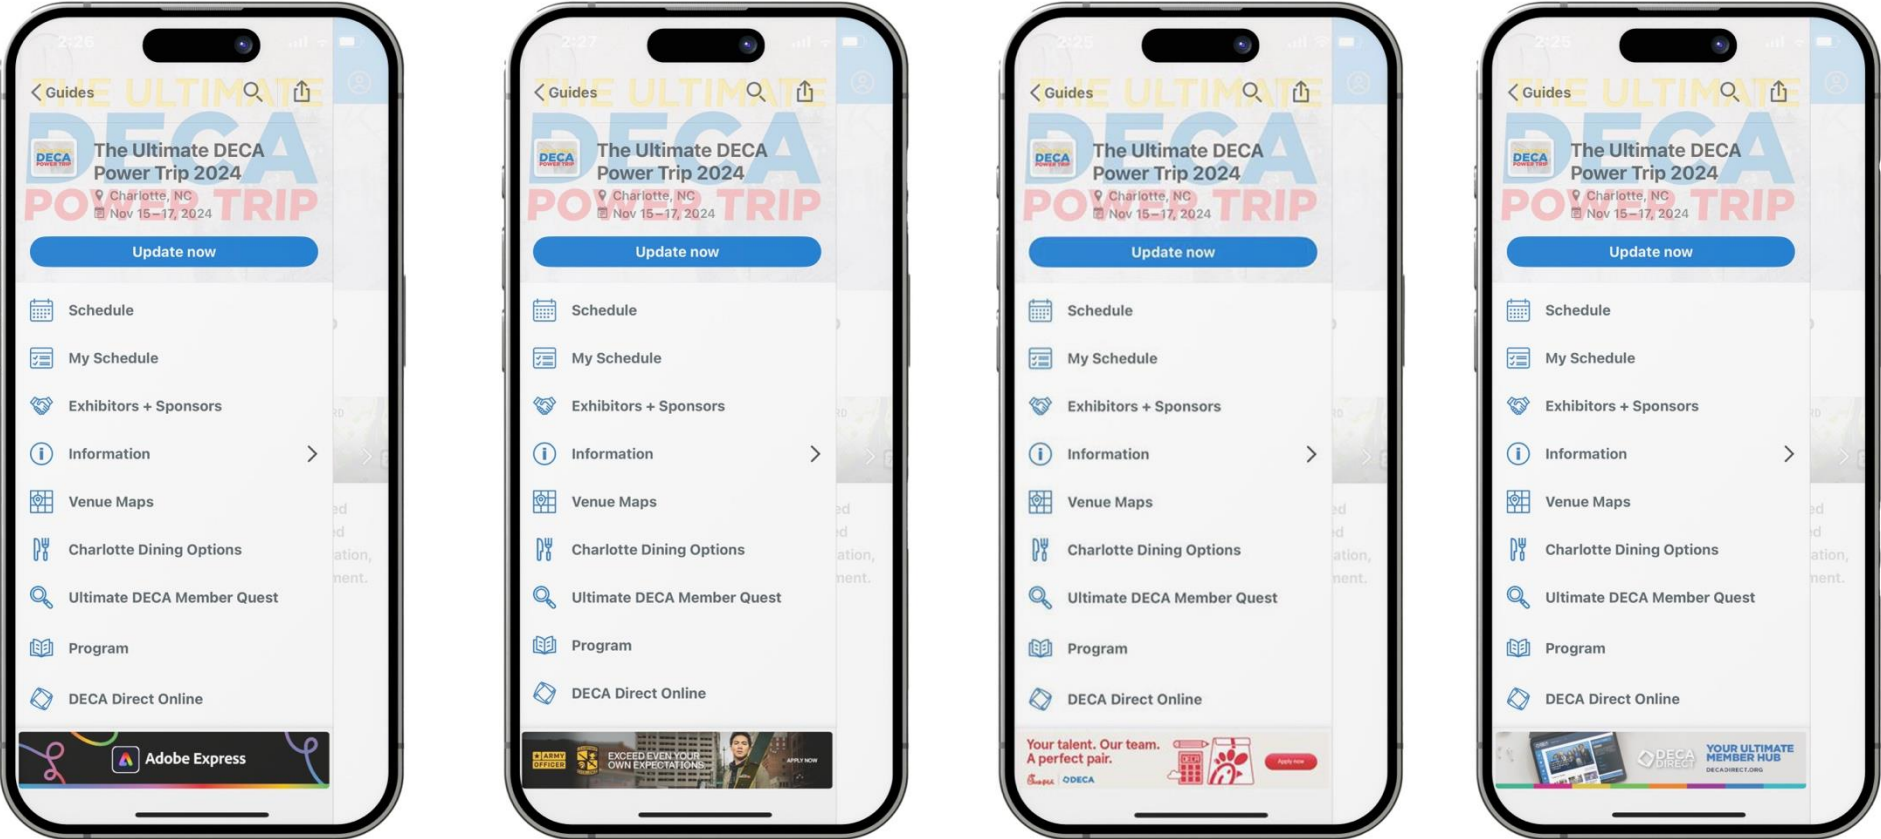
2:26

Guides

THE ULTIMATE DECA POWER TRIP

DECA

The Ultimate DECA Power Trip 2024

Charlotte, NC

Nov 15 – 17, 2024

Update now

Schedule

My Schedule

Exhibitors + Sponsors

Information

Venue Maps

Charlotte Dining Options

Ultimate DECA Member Quest

Program

DECA Direct Online

Adobe Express

2:27

Guides

THE ULTIMATE DECA POWER TRIP

DECA

The Ultimate DECA Power Trip 2024

Charlotte, NC

Nov 15 – 17, 2024

Update now

Schedule

My Schedule

Exhibitors + Sponsors

Information

Venue Maps

Charlotte Dining Options

Ultimate DECA Member Quest

Program

DECA Direct Online

ARMY OFFICER

EXCEED EVEN YOUR OWN EXPECTATIONS

APPLY NOW

2:25

Guides

THE ULTIMATE DECA POWER TRIP

DECA

The Ultimate DECA Power Trip 2024

Charlotte, NC

Nov 15 – 17, 2024

Update now

Schedule

My Schedule

Exhibitors + Sponsors

Information

Venue Maps

Charlotte Dining Options

Ultimate DECA Member Quest

Program

DECA Direct Online

Your talent. Our team. A perfect pair.

Chick-fil-A DECA

Apply now

2:25

Guides

THE ULTIMATE DECA POWER TRIP

DECA

The Ultimate DECA Power Trip 2024

Charlotte, NC

Nov 15 – 17, 2024

Update now

Schedule

My Schedule

Exhibitors + Sponsors

Information

Venue Maps

Charlotte Dining Options

Ultimate DECA Member Quest

Program

DECA Direct Online

DECA DIRECT

YOUR ULTIMATE MEMBER HUB

DECADIRECT.ORG